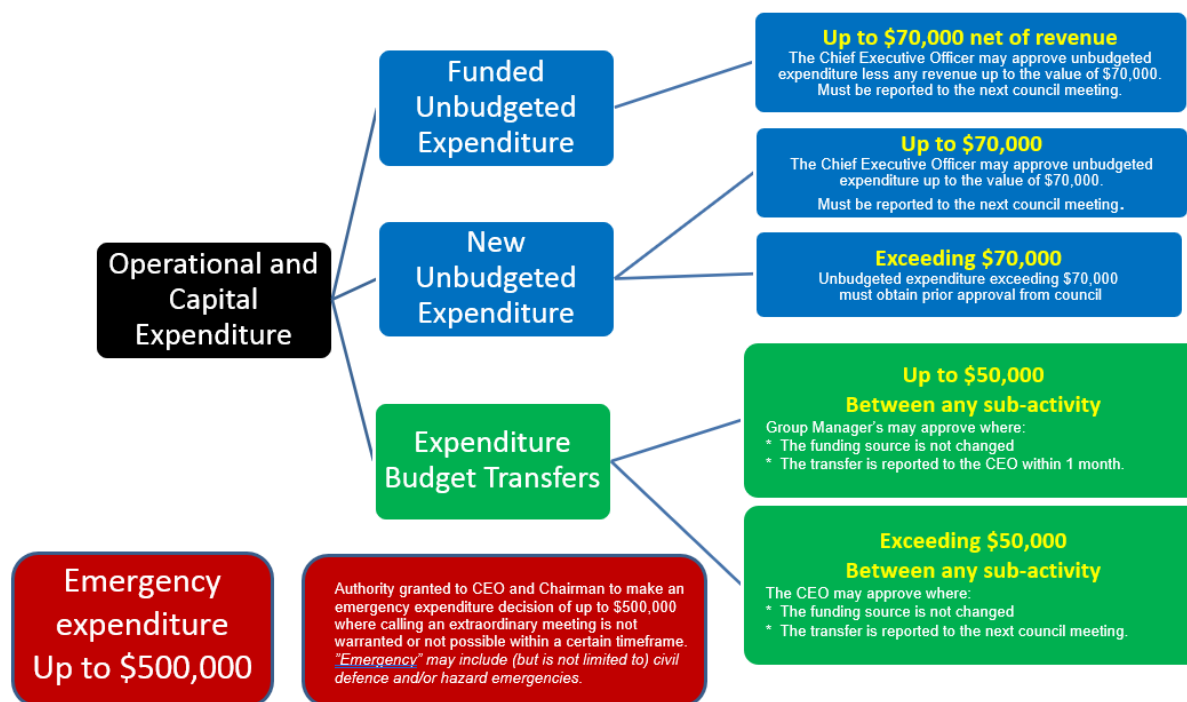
Operational and Capital Expenditure

Funded Unbudgeted Expenditure

Up to $70,000 net of revenue
The Chief Executive Officer may approve unbudgeted expenditure less any revenue up to the value of $70,000. Must be reported to the next council meeting.

New Unbudgeted Expenditure

Up to $70,000
The Chief Executive Officer may approve unbudgeted expenditure up to the value of $70,000.
Must be reported to the next council meeting.

Exceeding $70,000
Unbudgeted expenditure exceeding $70,000 must obtain prior approval from council

Expenditure Budget Transfers

Up to $50,000
Between any sub-activity
Group Manager's may approve where:
* The funding source is not changed
* The transfer is reported to the CEO within 1 month.

Exceeding $50,000
Between any sub-activity
The CEO may approve where:
* The funding source is not changed
* The transfer is reported to the next council meeting.

Emergency expenditure Up to $500,000

Authority granted to CEO and Chairman to make an emergency expenditure decision of up to $500,000 where calling an extraordinary meeting is not warranted or not possible within a certain timeframe. "Emergency" may include (but is not limited to) civil defence and/or hazard emergencies.